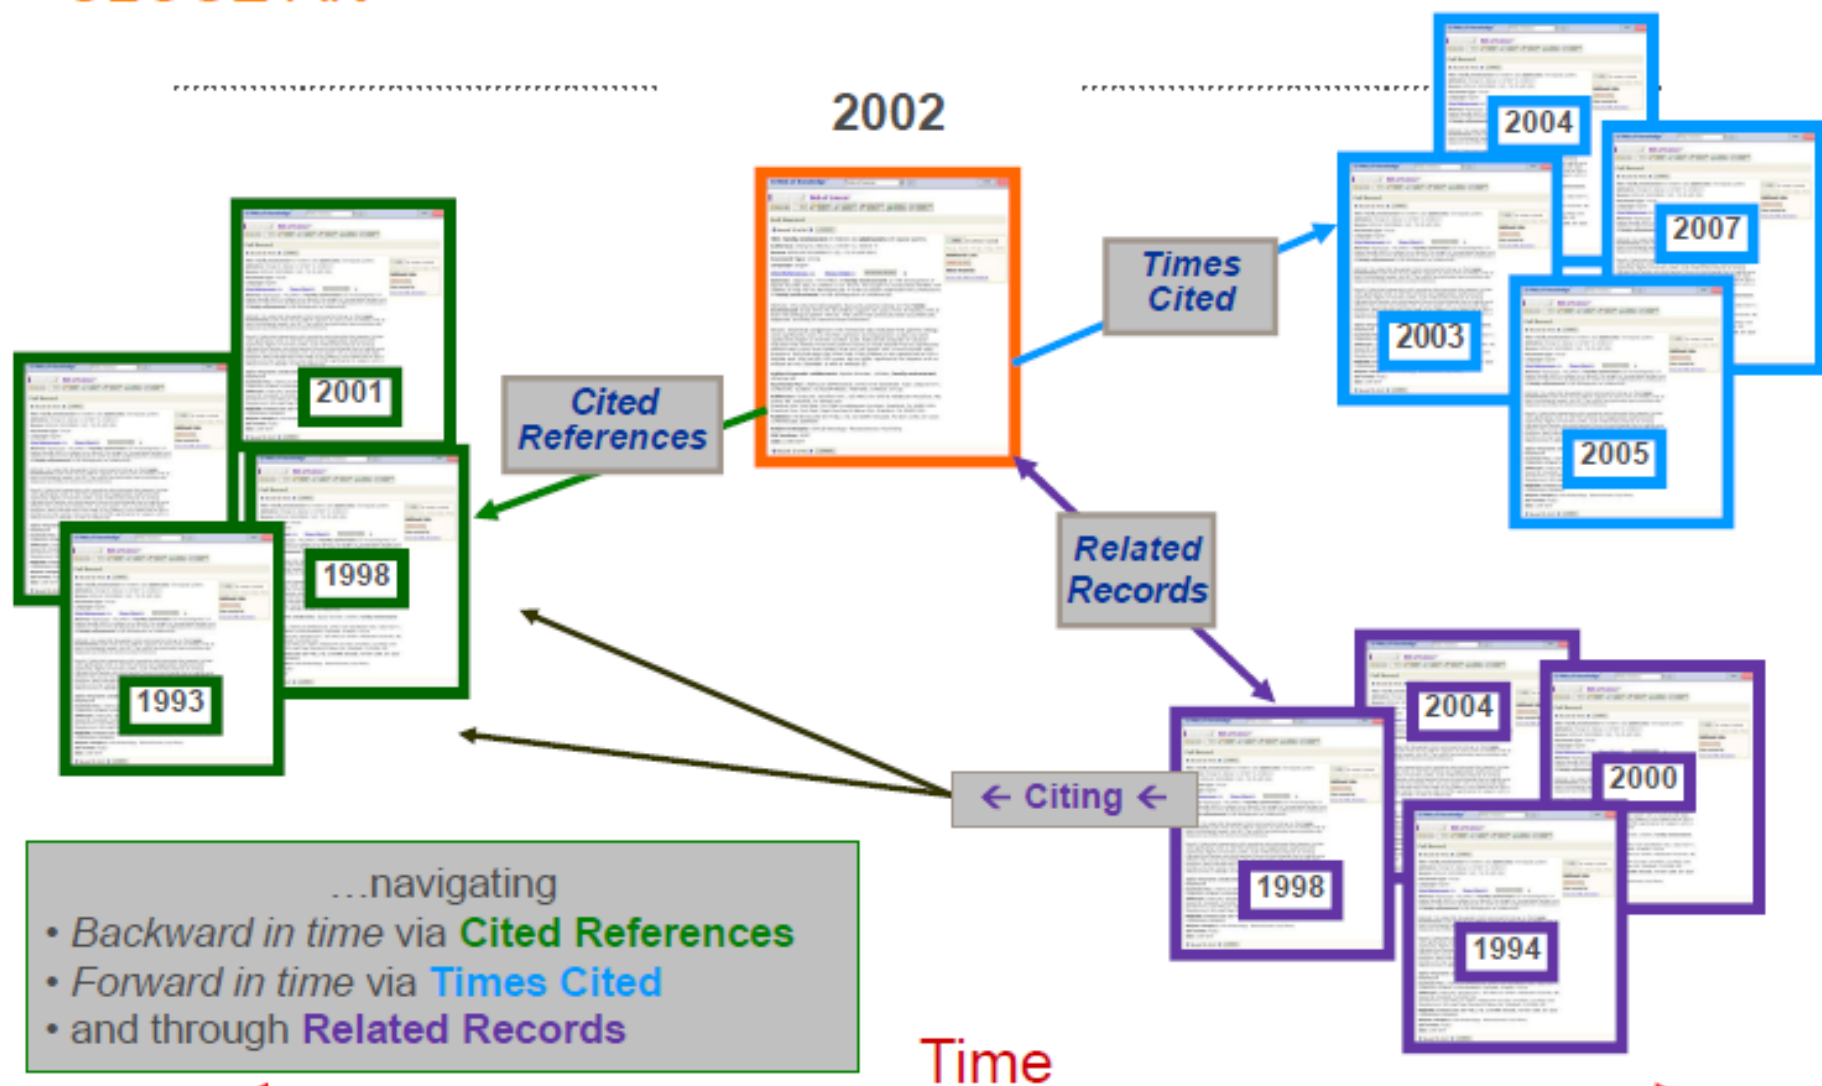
2002

2004

2007

2003

2005

Times Cited

Cited References

2001

1998

1993

Related Records

2004

2000

1998

1994

← Citing ←

...navigating
• Backward in time via Cited References
• Forward in time via Times Cited
• and through Related Records

Time